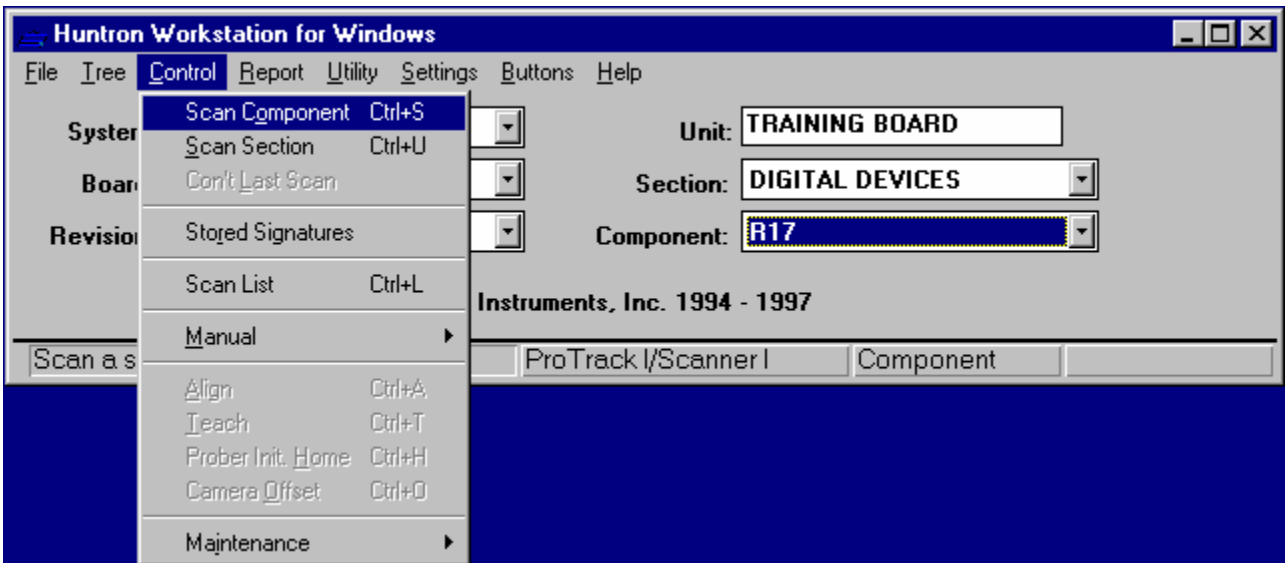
Huntron Workstation for Windows

File Tree Control Report Utility Settings Buttons Help

Syster
Boar
Revision

Scan Component Ctrl+S
Scan Section Ctrl+U
Con't Last Scan
Stored Signatures
Scan List Ctrl+L
Manual
Align Ctrl+A
Teach Ctrl+T
Prober Init. Home Ctrl+H
Camera Offset Ctrl+O
Maintenance

Unit: TRAINING BOARD
Section: DIGITAL DEVICES
Component: R17

Instruments, Inc. 1994 - 1997

Scan a s
ProTrack I/Scanner I
Component